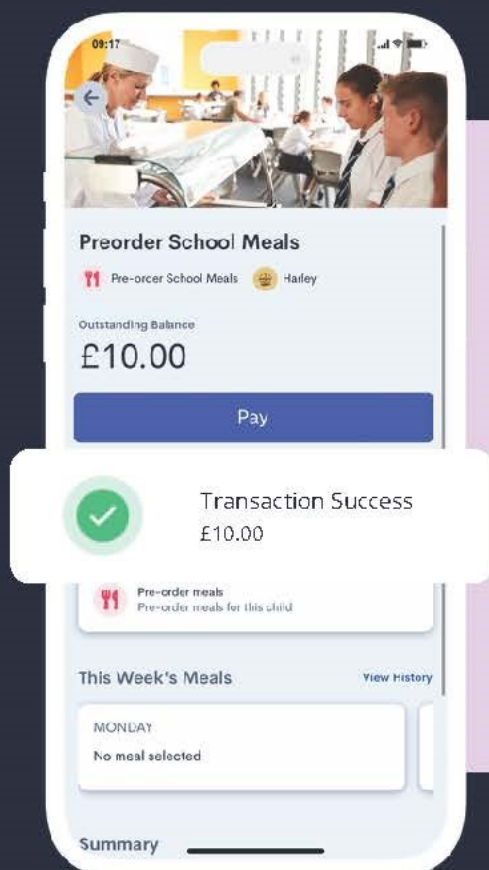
09:17

Preorder School Meals

Pre-order School Meals Harley

Outstanding Balance

£10.00

Pay

Transaction Success
£10.00

Pre-order meals
Pre-order meals for this child

This Week's Meals

View History

MONDAY
No meal selected

Summary